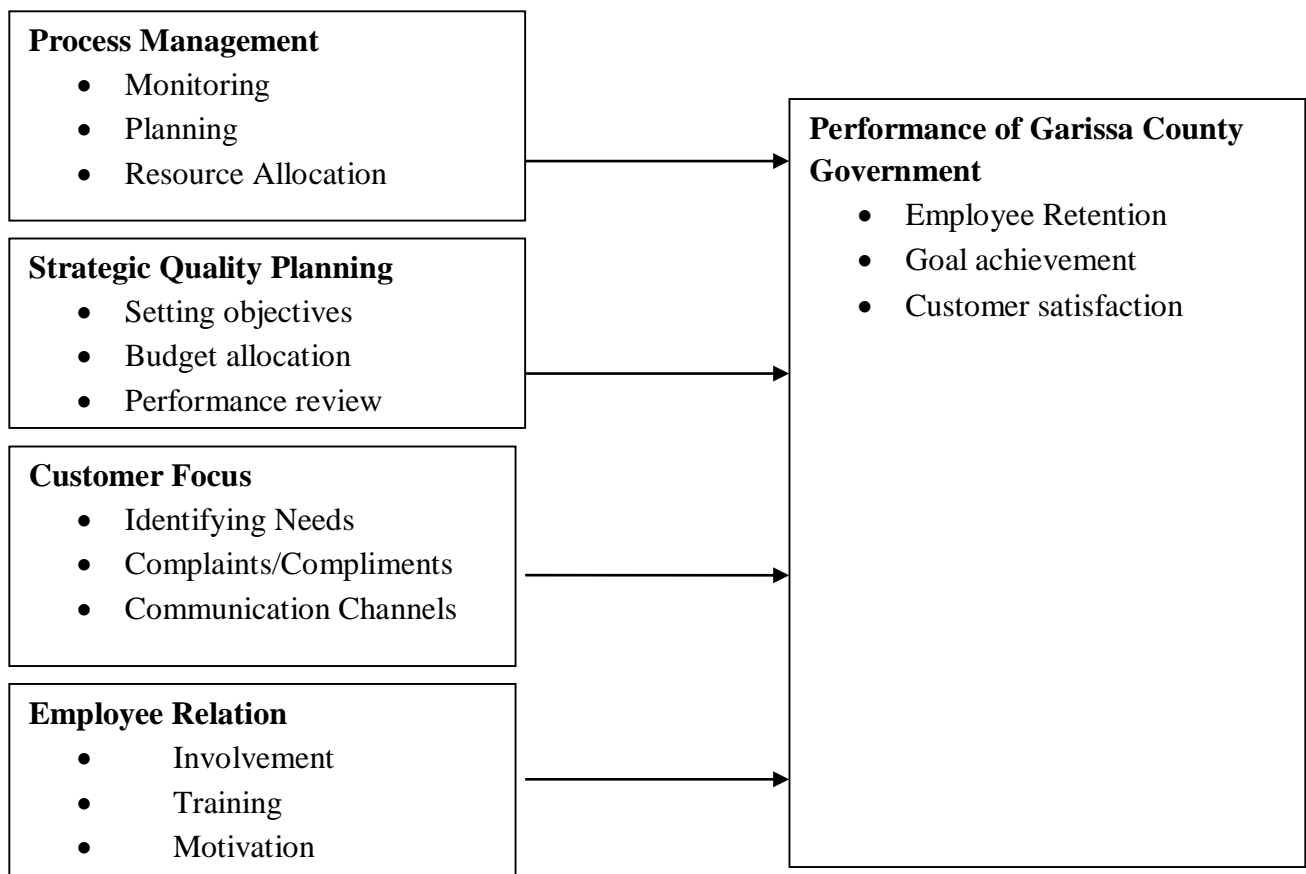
**Process Management**
- Monitoring
- Planning
- Resource Allocation

**Strategic Quality Planning**
- Setting objectives
- Budget allocation
- Performance review

**Customer Focus**
- Identifying Needs
- Complaints/Compliments
- Communication Channels

**Employee Relation**
- Involvement
- Training
- Motivation

**Performance of Garissa County Government**
- Employee Retention
- Goal achievement
- Customer satisfaction